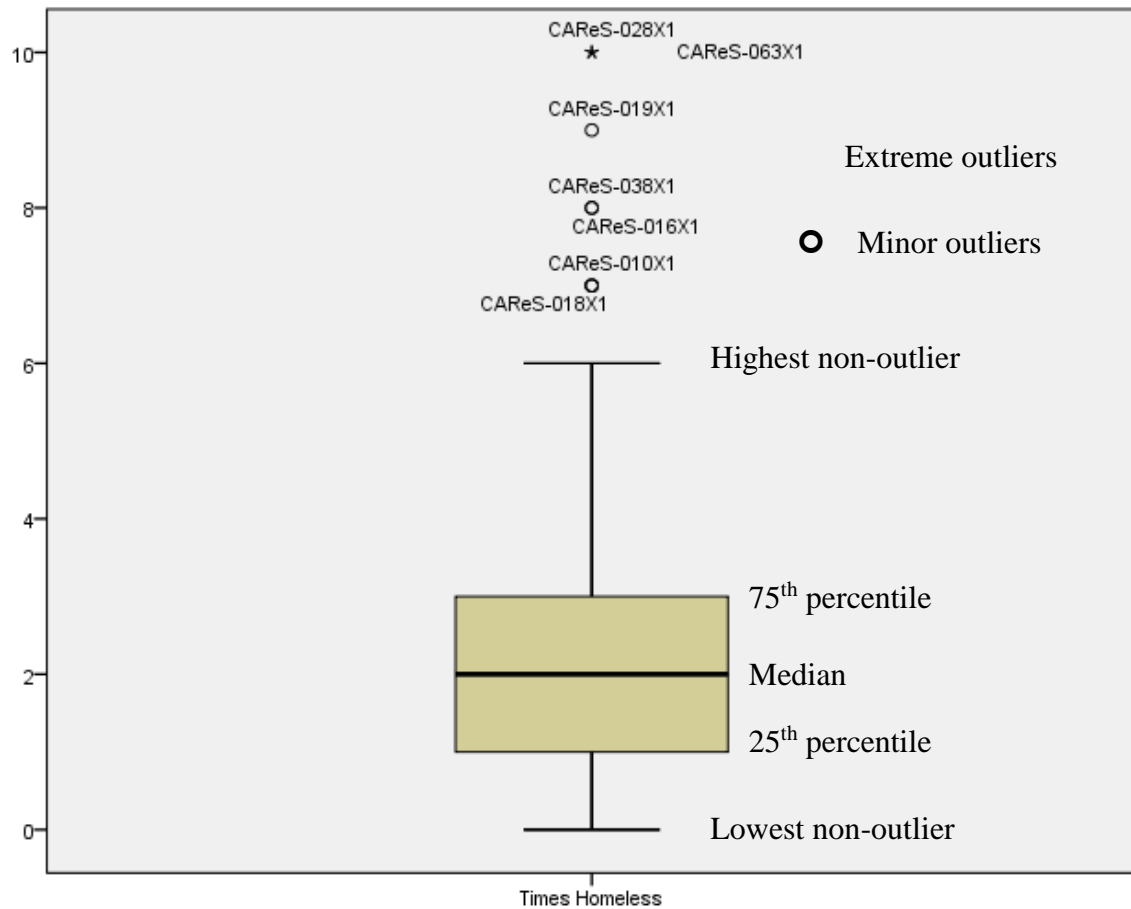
10
8
6
4
2
0

CAReS-028X1
CAReS-063X1
CAReS-019X1
CAReS-038X1
CAReS-016X1
CAReS-010X1
CAReS-018X1

Extreme outliers
Minor outliers
Highest non-outlier
$75^{th}$ percentile
Median
$25^{th}$ percentile
Lowest non-outlier

Times Homeless